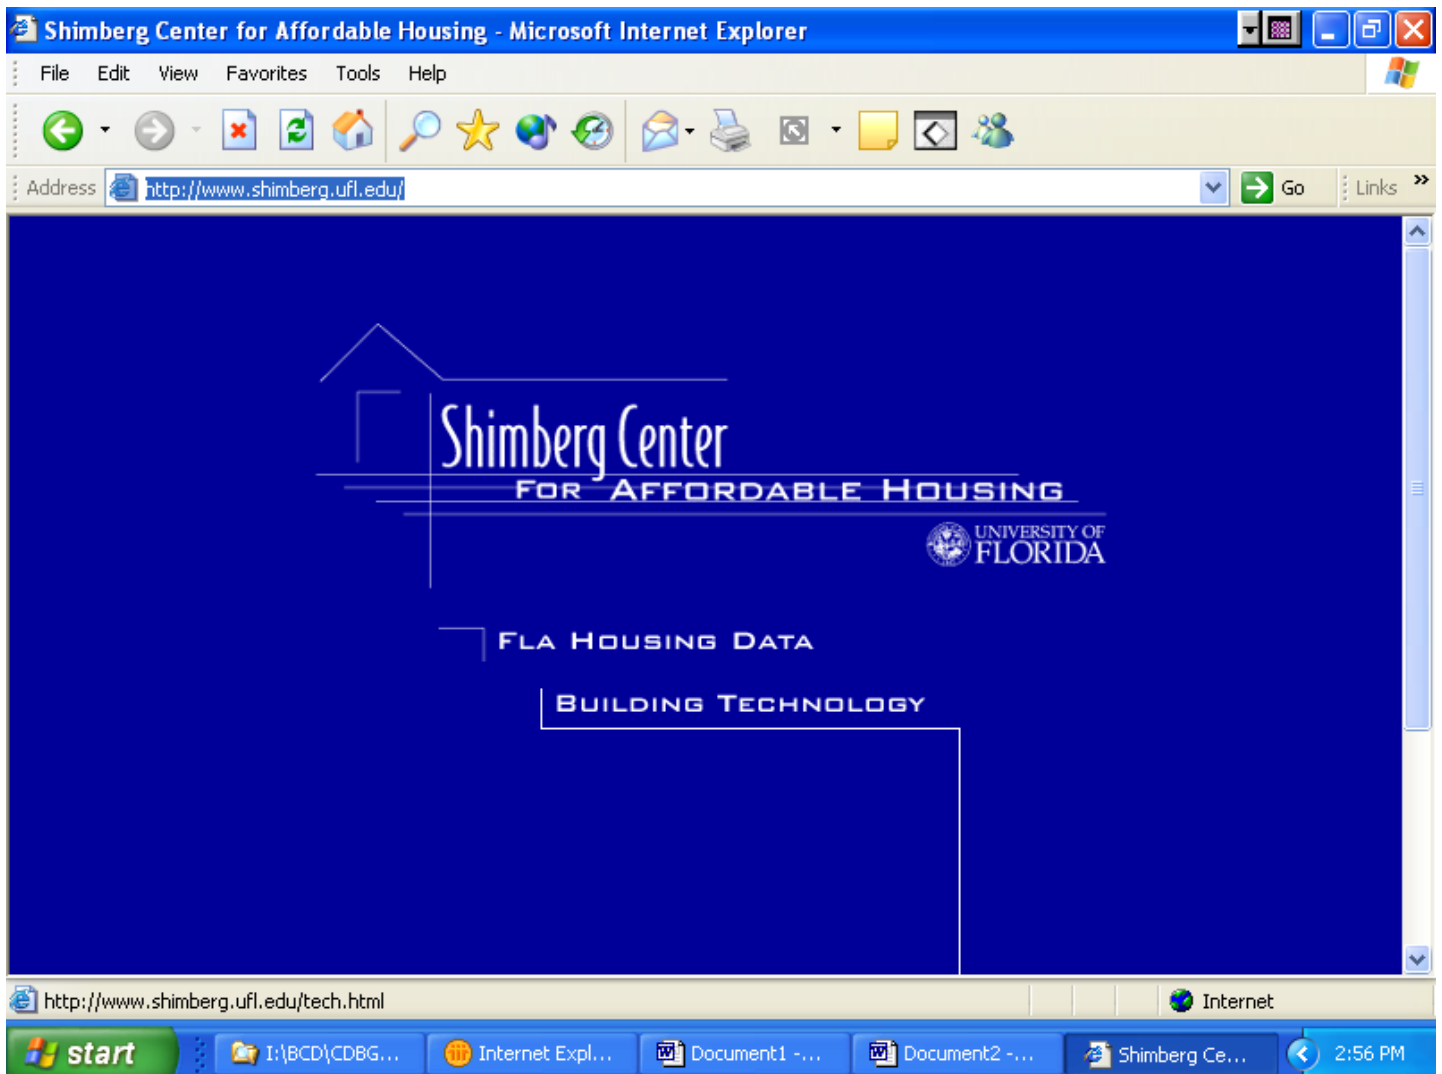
Shimberg Center for Affordable Housing - Microsoft Internet Explorer

File Edit View Favorites Tools Help

Address http://www.shimberg.ufl.edu/ Go Links »

Shimberg Center
FOR AFFORDABLE HOUSING
UNIVERSITY OF FLORIDA

FLA HOUSING DATA

BUILDING TECHNOLOGY

http://www.shimberg.ufl.edu/tech.html Internet

start I:\BCD\CDBG... Internet Expl... Document1 -... Document2 -... Shimberg Ce... 2:56 PM